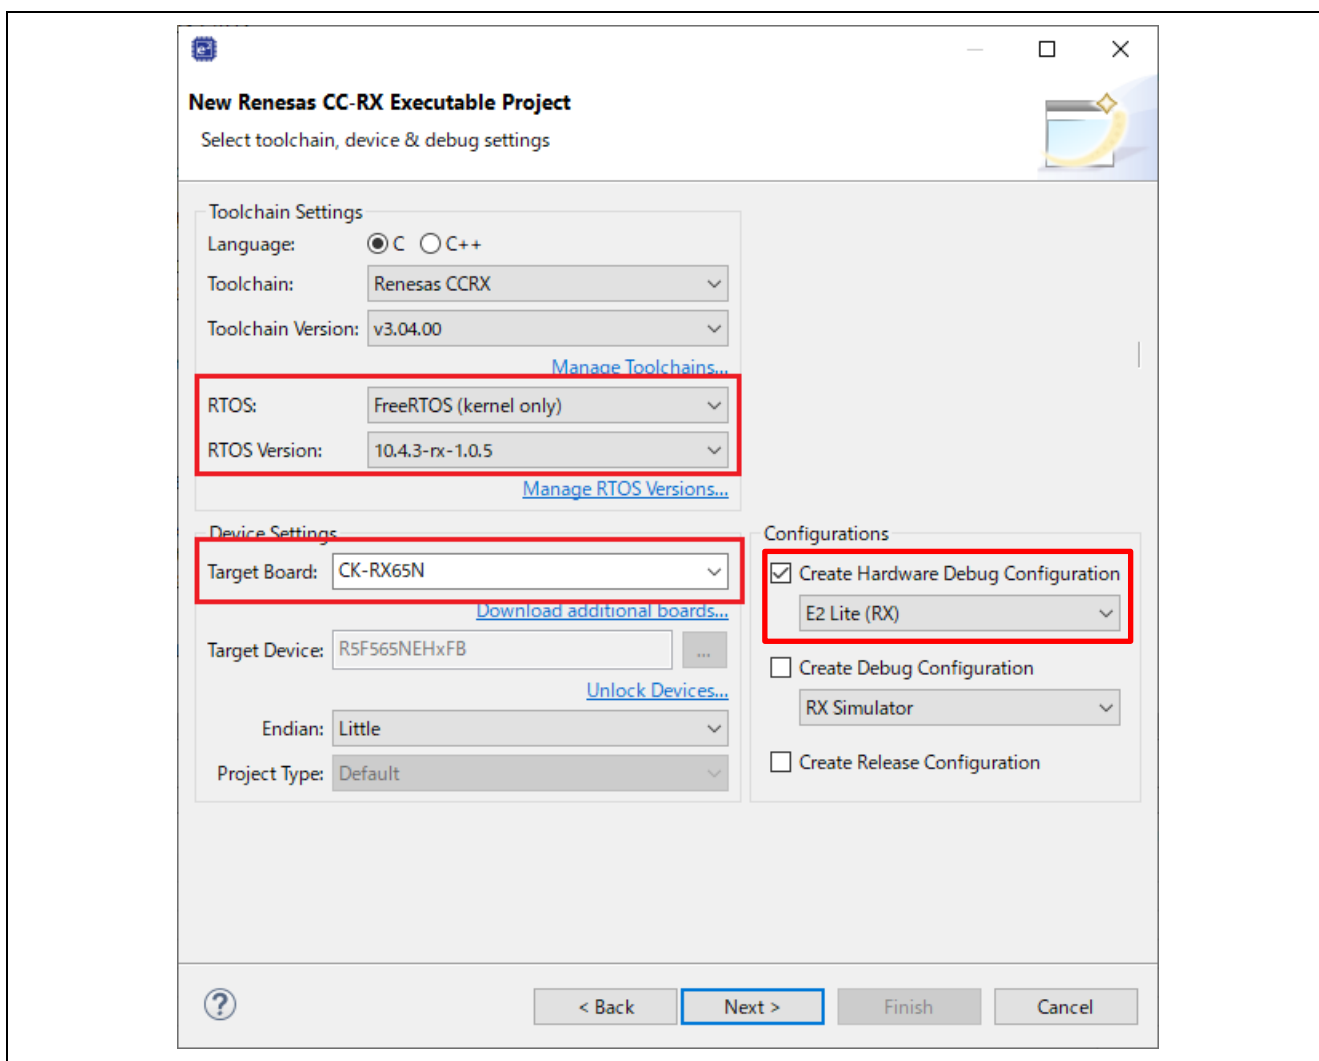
New Renesas CC-RX Executable Project

Select toolchain, device & debug settings

Toolchain Settings

Language: C C++

Toolchain: Renesas CCRX

Toolchain Version: v3.04.00

Manage Toolchains...

RTOS: FreeRTOS (kernel only)

RTOS Version: 10.4.3-rx-1.0.5

Manage RTOS Versions...

Device Settings

Target Board: CK-RX65N

Download additional boards...

Target Device: R5F565NEHxFB ...

Unlock Devices...

Endian: Little

Project Type: Default

Configurations

Create Hardware Debug Configuration

E2 Lite (RX)

Create Debug Configuration

RX Simulator

Create Release Configuration

?

< Back Next > Finish Cancel